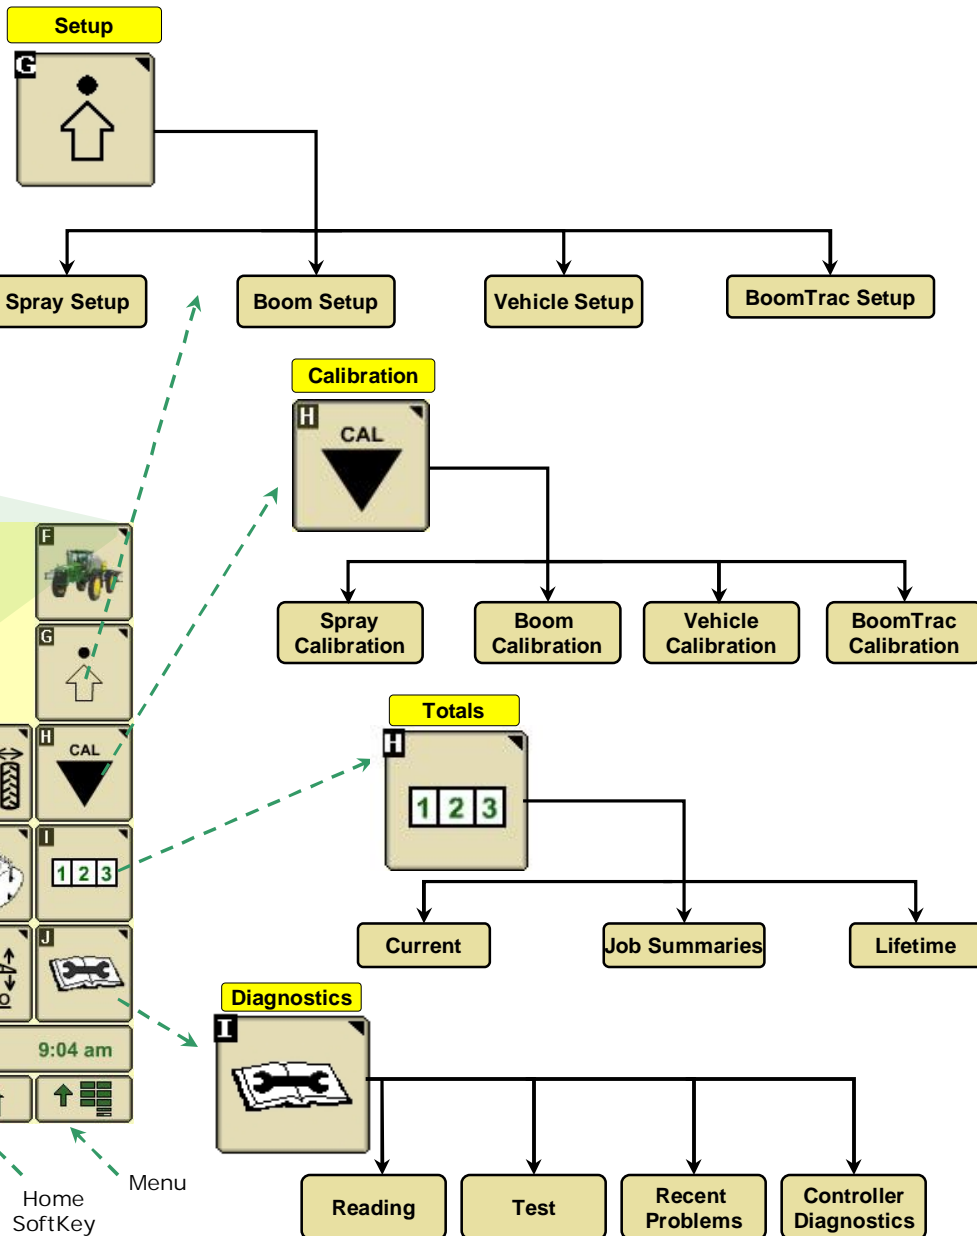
Setup

G

Spray Setup

Boom Setup

Vehicle Setup

BoomTrac Setup

Calibration

H

CAL

Spray Calibration

Boom Calibration

Vehicle Calibration

BoomTrac Calibration

F

G

H

CAL

I

1 2 3

J

9:04 am

Totals

H

1 2 3

Current

Job Summaries

Lifetime

Diagnostics

I

Reading

Test

Recent Problems

Controller Diagnostics

Home SoftKey

Menu